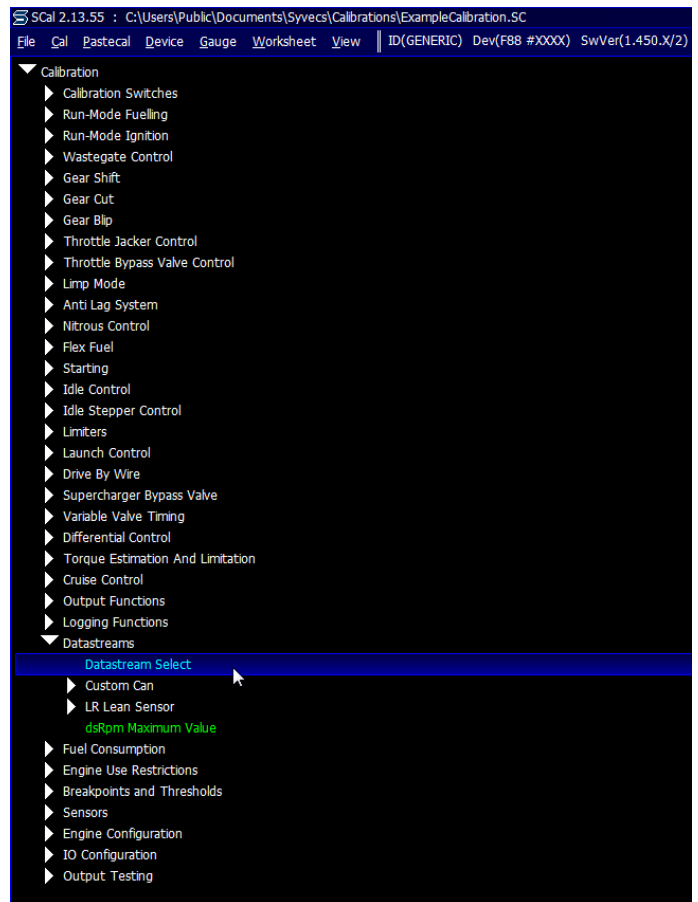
SCal 2.13.55 : C:\Users\Public\Documents\Syvecs\Calibrations\ExampleCalibration.SC

File Cal Pastecal Device Gauge Worksheet View | ID(GENERIC) Dev(F88 #XXXX) SwVer(1.450.X/2)

Calibration
Calibration Switches
Run-Mode Fuelling
Run-Mode Ignition
Wastegate Control
Gear Shift
Gear Cut
Gear Blip
Throttle Jacker Control
Throttle Bypass Valve Control
Limp Mode
Anti Lag System
Nitrous Control
Flex Fuel
Starting
Idle Control
Idle Stepper Control
Limiters
Launch Control
Drive By Wire
Supercharger Bypass Valve
Variable Valve Timing
Differential Control
Torque Estimation And Limitation
Cruise Control
Output Functions
Logging Functions
Datastreams
Datastream Select
Custom Can
LR Lean Sensor
dsRpm Maximum Value
Fuel Consumption
Engine Use Restrictions
Breakpoints and Thresholds
Sensors
Engine Configuration
IO Configuration
Output Testing